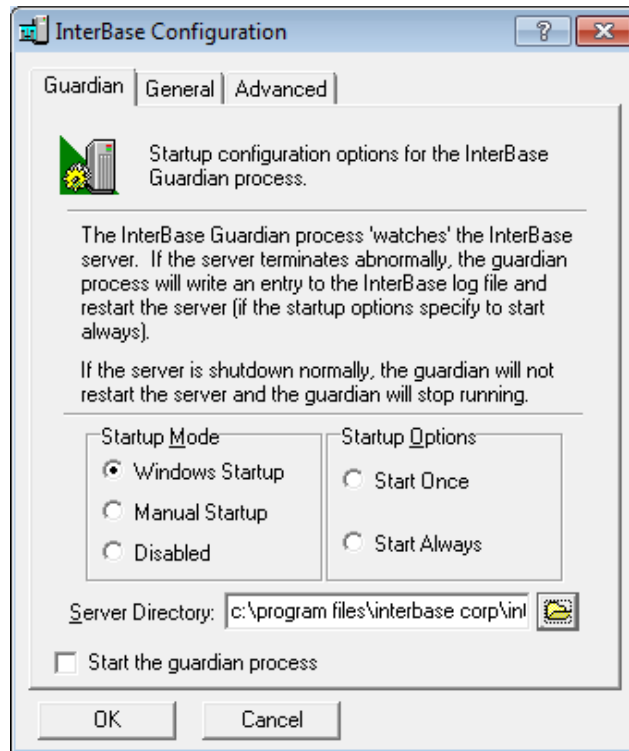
InterBase Configuration

?

Guardian | General | Advanced

Startup configuration options for the InterBase Guardian process.

The InterBase Guardian process 'watches' the InterBase server. If the server terminates abnormally, the guardian process will write an entry to the InterBase log file and restart the server (if the startup options specify to start always).

If the server is shutdown normally, the guardian will not restart the server and the guardian will stop running.

Startup Mode
Windows Startup
Manual Startup
Disabled

Startup Options
Start Once
Start Always

Server Directory: c:\program files\interbase corp\in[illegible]

Start the guardian process

OK
Cancel